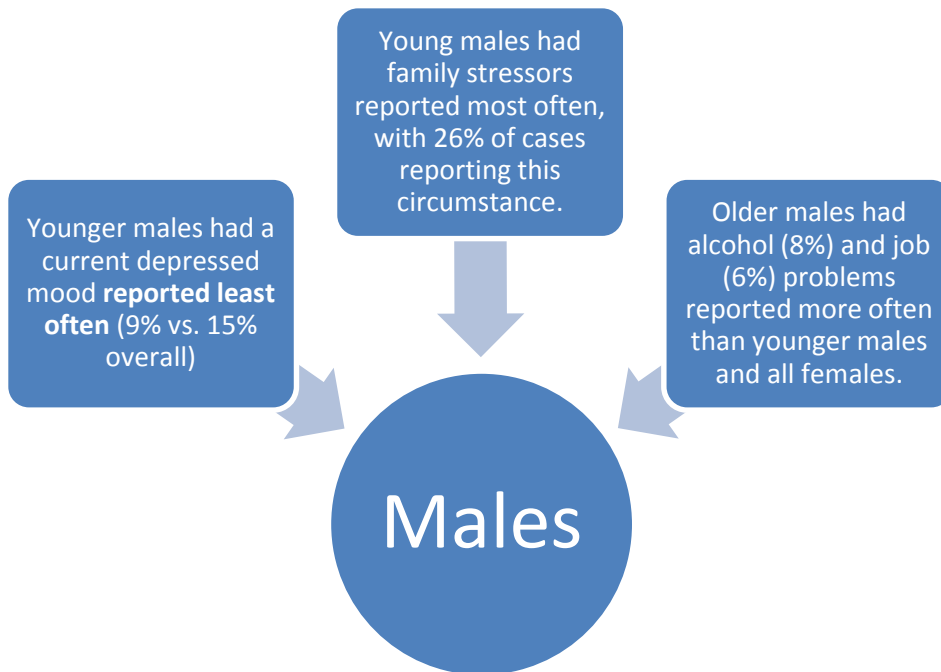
Younger males had a current depressed mood **reported least often** (9% vs. 15% overall)

Young males had family stressors reported most often, with 26% of cases reporting this circumstance.

Older males had alcohol (8%) and job (6%) problems reported more often than younger males and all females.

Males